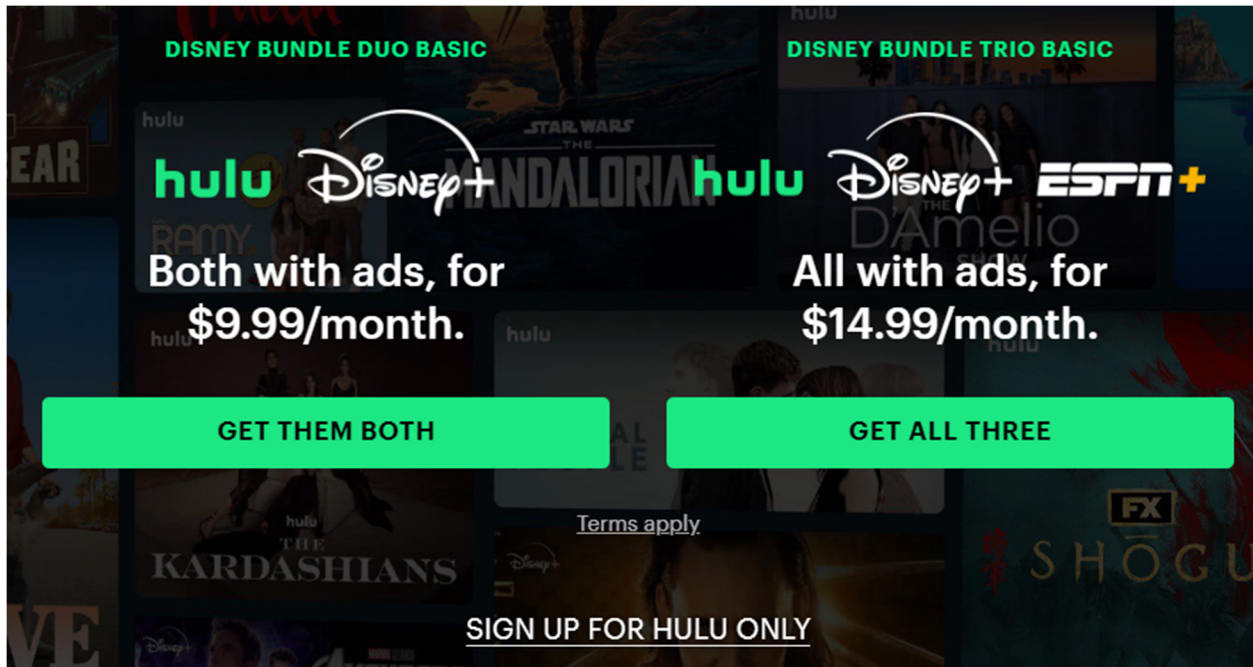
DISNEY BUNDLE DUO BASIC

hulu Disney+

Both with ads, for $9.99/month.

GET THEM BOTH

DISNEY BUNDLE TRIO BASIC

hulu Disney+ ESPN+

All with ads, for $14.99/month.

GET ALL THREE

Terms apply

SIGN UP FOR HULU ONLY

hulu
EAR
hulu
RAMY
STAR WARS
THE
MANDALORIAN
hulu
THE
D'Amelio
SHOW
hulu
hulu
hulu
hulu
THE
KARDASHIANS
Disney+
FX
SHOGU
VE
Disney+